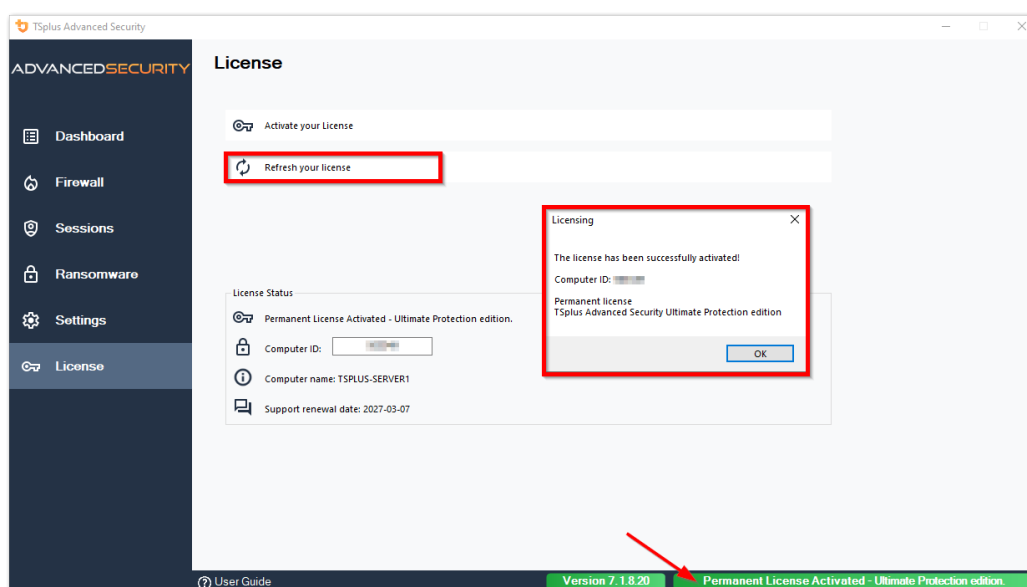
TSplus Advanced Security

ADVANCEDSECURITY

Dashboard

Firewall

Sessions

Ransomware

Settings

License

License

Activate your License

Refresh your license

Licensing

The license has been successfully activated!

Computer ID: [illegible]

Permanent license
TSplus Advanced Security Ultimate Protection edition

OK

License Status

Permanent License Activated - Ultimate Protection edition.

Computer ID: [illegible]

Computer name: TSPLUS-SERVER1

Support renewal date: 2027-03-07

User Guide

Version 7.1.8.20

Permanent License Activated - Ultimate Protection edition.